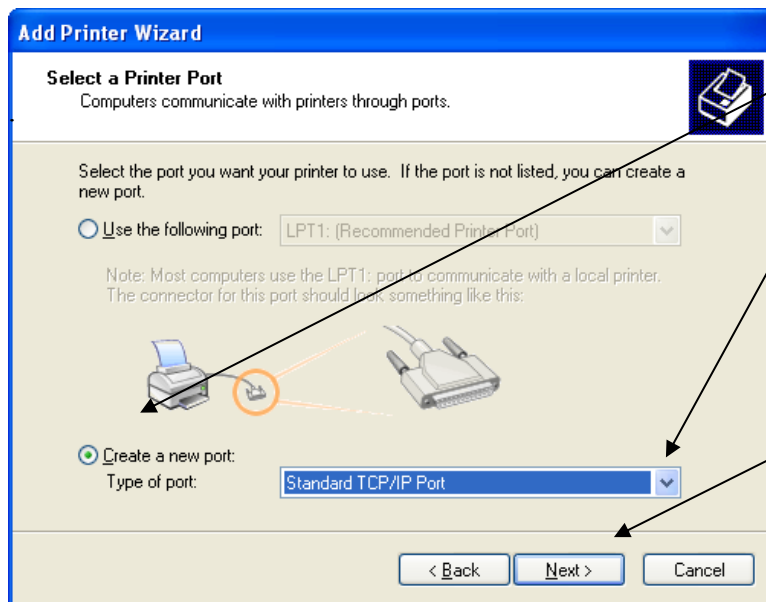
Add Printer Wizard

Select a Printer Port
Computers communicate with printers through ports.

Select the port you want your printer to use. If the port is not listed, you can create a new port.

Use the following port: LPT1: (Recommended Printer Port)

Note: Most computers use the LPT1: port to communicate with a local printer. The connector for this port should look something like this:

Create a new port:
Type of port: Standard TCP/IP Port

< Back Next > Cancel